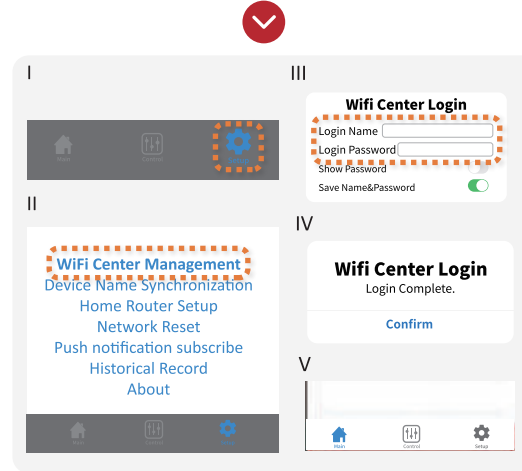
I

Main Control Setup

II

WiFi Center Management
Device Name Synchronization
Home Router Setup
Network Reset
Push notification subscribe
Historical Record
About

Main Control Setup

III

Wifi Center Login
Login Name
Login Password
Show Password
Save Name&Password

IV

Wifi Center Login
Login Complete.
Confirm

V

Main Control Setup